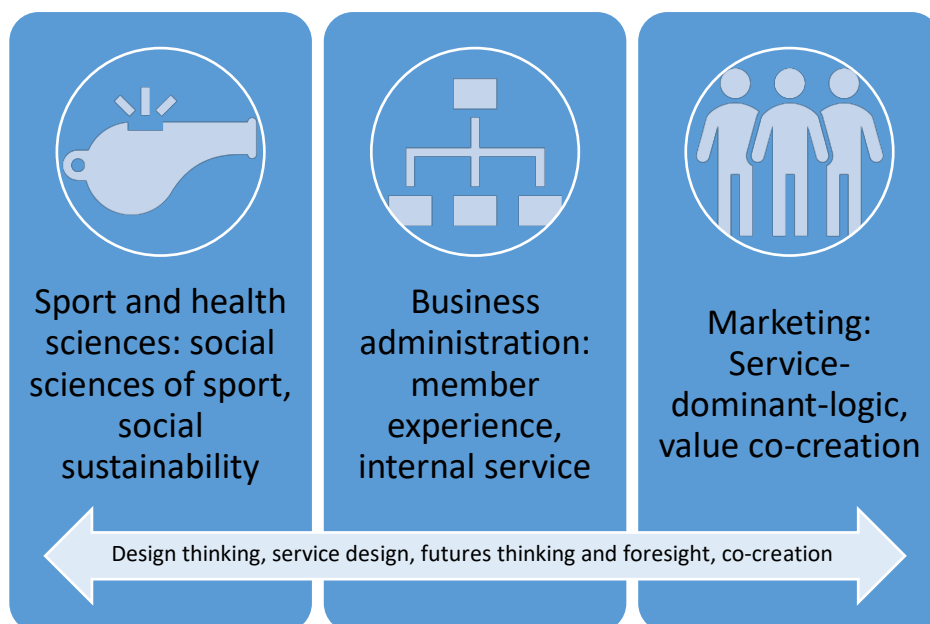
Sport and health sciences: social sciences of sport, social sustainability

Business administration: member experience, internal service

Marketing: Service-dominant-logic, value co-creation

Design thinking, service design, futures thinking and foresight, co-creation